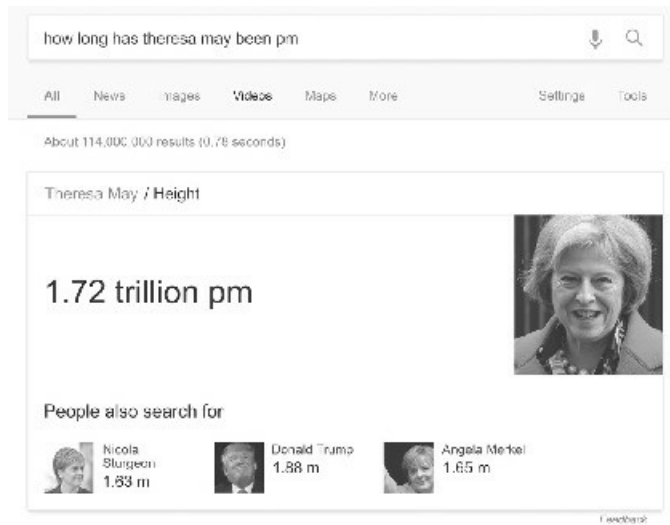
how long has theresa may been pm

All News Images Videos Maps More Settings Tools

About 114,000,000 results (0.78 seconds)

Theresa May / Height

1.72 trillion pm

People also search for

Nicola Sturgeon 1.63 m

Donald Trump 1.88 m

Angela Merkel 1.65 m

Feedback